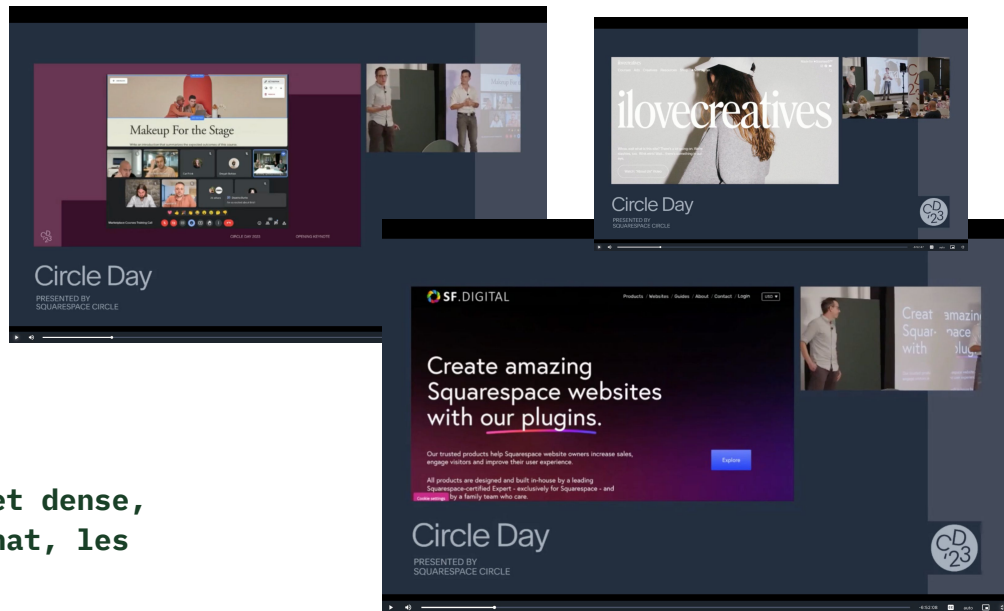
Makeup For the Stage

CIRCLE DAY 2023

OPENING KEYNOTE

Circle Day

PRESENTED BY
SQUARESPACE CIRCLE

ilovecreatives

Circle Day

PRESENTED BY
SQUARESPACE CIRCLE

CD '23

SF.DIGITAL

Products / Websites / Guides / About / Contact / Login

USD

Create amazing Squarespace websites with our plugins.

Our trusted products help Squarespace website owners increase sales, engage visitors and improve their user experience.

All products are designed and built in-house by a leading Squarespace-certified Expert - exclusively for Squarespace - and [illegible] by a family team who care.

Cookie settings

Explore

Creat amazin Squar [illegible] with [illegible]

Circle Day

PRESENTED BY
SQUARESPACE CIRCLE

CD '23

-6:52:08

et dense,
nat, les